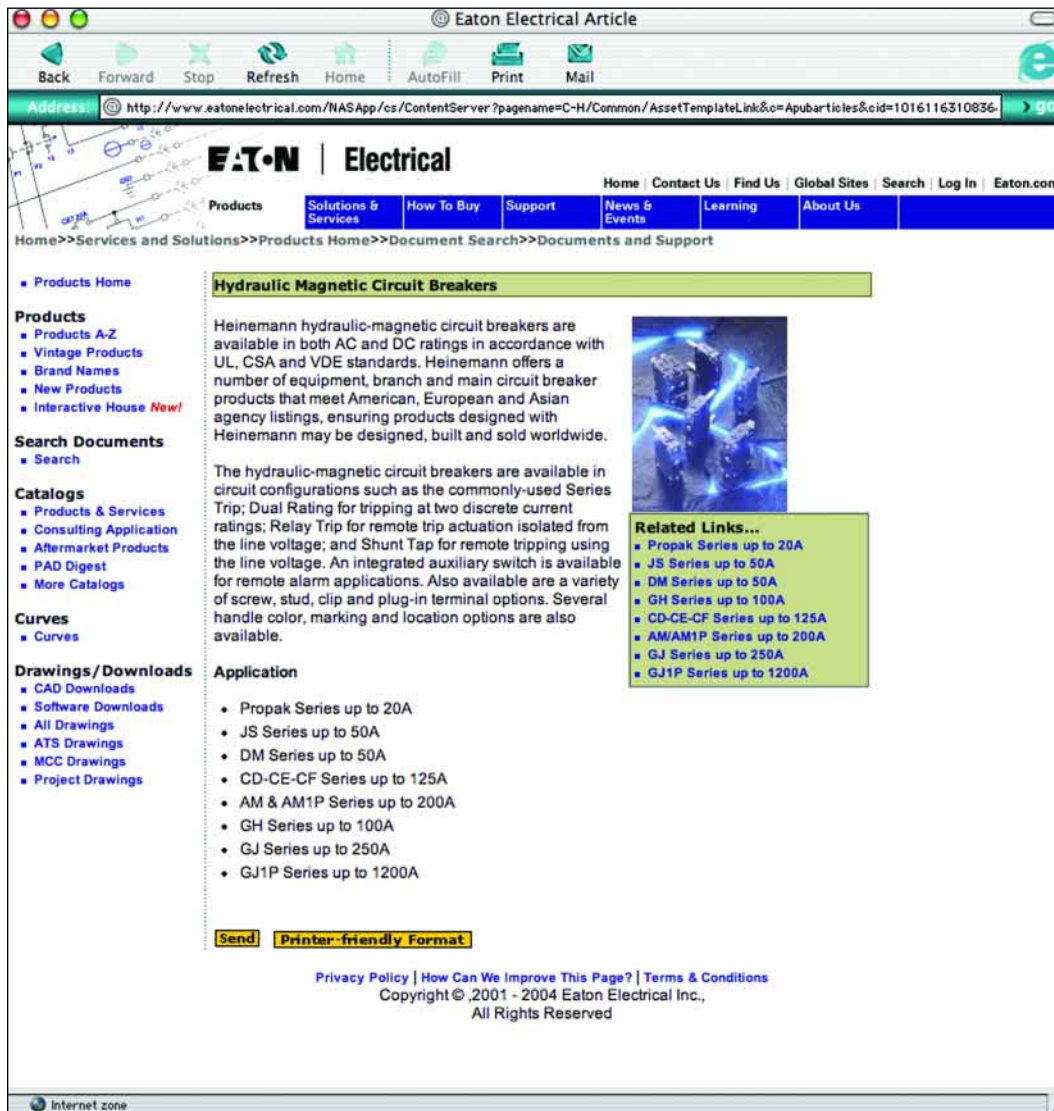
Eaton Electrical Article

Back Forward Stop Refresh Home AutoFill Print Mail

Address http://www.eatonelectrical.com/NASApp/cs/ContentServer?pagename=C-H/Common/AssetTemplateLink&c=Apubarticles&cid=1016116310836

EATON | Electrical

Home | Contact Us | Find Us | Global Sites | Search | Log In | Eaton.com

Products | Solutions & Services | How To Buy | Support | News & Events | Learning | About Us

Home>>Services and Solutions>>Products Home>>Document Search>>Documents and Support

- Products Home

Products
- Products A-Z
- Vintage Products
- Brand Names
- New Products
- Interactive House New!

Search Documents
- Search

Catalogs
- Products & Services
- Consulting Application
- Aftermarket Products
- PAD Digest
- More Catalogs

Curves
- Curves

Drawings/Downloads
- CAD Downloads
- Software Downloads
- All Drawings
- ATS Drawings
- MCC Drawings
- Project Drawings

Hydraulic Magnetic Circuit Breakers

Heinemann hydraulic-magnetic circuit breakers are available in both AC and DC ratings in accordance with UL, CSA and VDE standards. Heinemann offers a number of equipment, branch and main circuit breaker products that meet American, European and Asian agency listings, ensuring products designed with Heinemann may be designed, built and sold worldwide.

The hydraulic-magnetic circuit breakers are available in circuit configurations such as the commonly-used Series Trip; Dual Rating for tripping at two discrete current ratings; Relay Trip for remote trip actuation isolated from the line voltage; and Shunt Tap for remote tripping using the line voltage. An integrated auxiliary switch is available for remote alarm applications. Also available are a variety of screw, stud, clip and plug-in terminal options. Several handle color, marking and location options are also available.

Related Links...
- Propak Series up to 20A
- JS Series up to 50A
- DM Series up to 50A
- GH Series up to 100A
- CD-CE-CF Series up to 125A
- AM/AM1P Series up to 200A
- GJ Series up to 250A
- GJ1P Series up to 1200A

Application

- Propak Series up to 20A
- JS Series up to 50A
- DM Series up to 50A
- CD-CE-CF Series up to 125A
- AM & AM1P Series up to 200A
- GH Series up to 100A
- GJ Series up to 250A
- GJ1P Series up to 1200A

Send Printer-friendly Format

Privacy Policy | How Can We Improve This Page? | Terms & Conditions
Copyright © ,2001 - 2004 Eaton Electrical Inc.,
All Rights Reserved

Internet zone